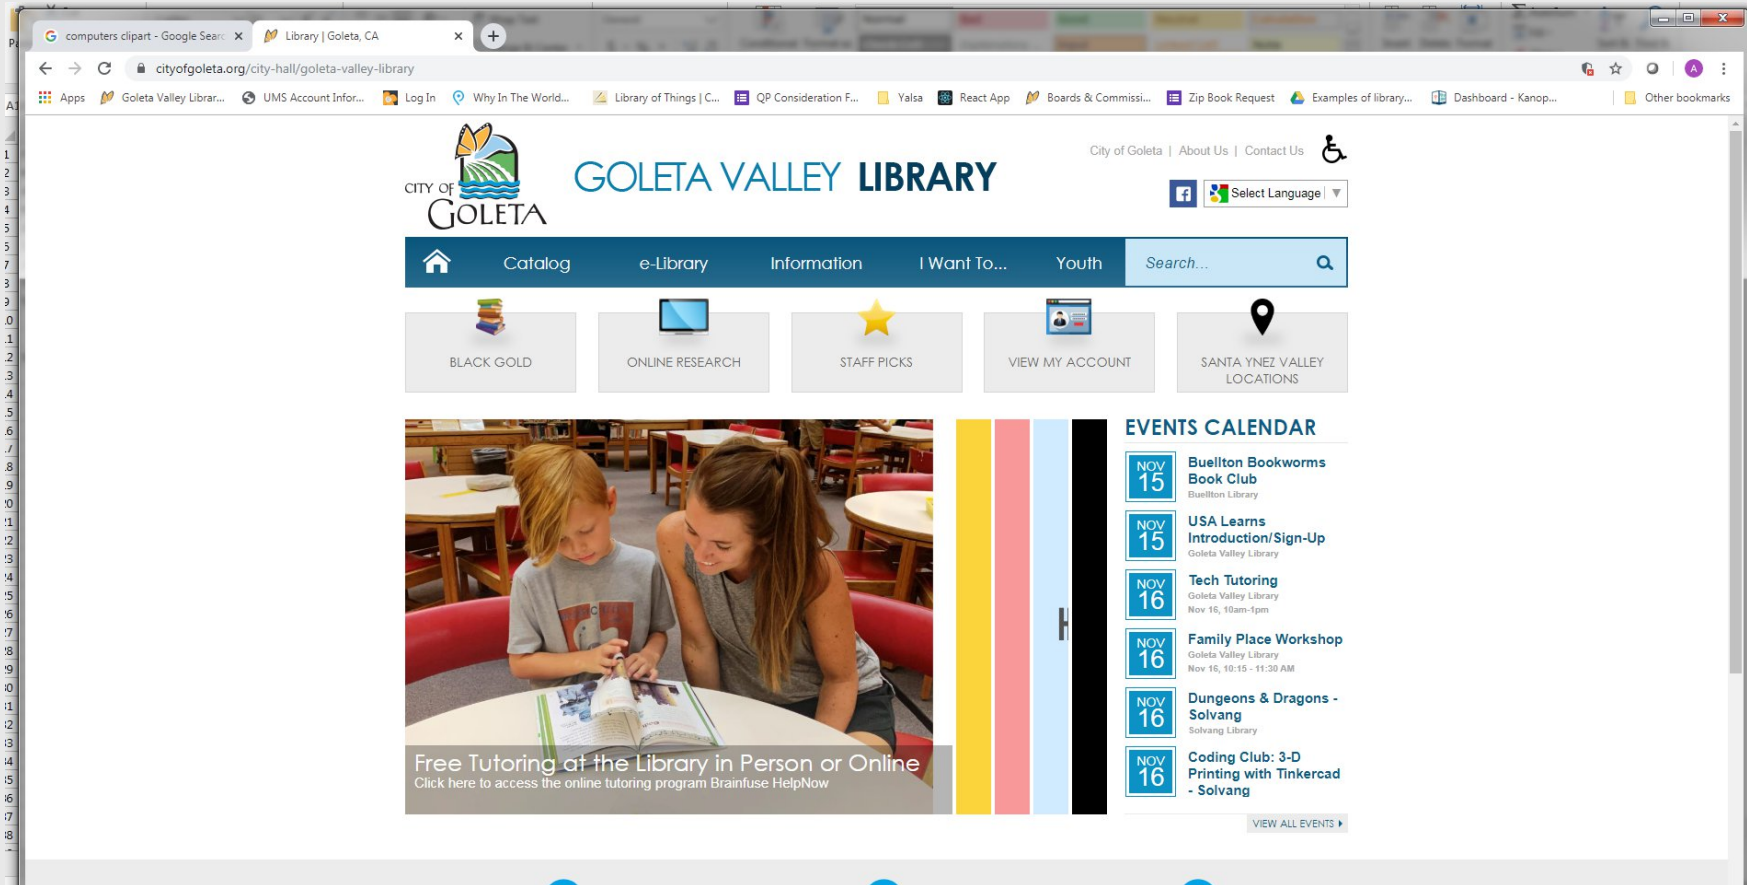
computers clipart - Google Searc ×
Library | Goleta, CA ×

cityofgoleta.org/city-hall/goleta-valley-library

Apps   Goleta Valley Librar...   UMS Account Infor...   Log In   Why In The World...   Library of Things | C...   QP Consideration F...   Yalsa   React App   Boards & Commissi...   Zip Book Request   Examples of library...   Dashboard - Kanop...   Other bookmarks

CITY OF GOLETA

GOLETA VALLEY LIBRARY

City of Goleta | About Us | Contact Us

Select Language

Catalog   e-Library   Information   I Want To...   Youth   Search...

BLACK GOLD   ONLINE RESEARCH   STAFF PICKS   VIEW MY ACCOUNT   SANTA YNEZ VALLEY LOCATIONS

Free Tutoring at the Library in Person or Online
Click here to access the online tutoring program Brainfuse HelpNow

EVENTS CALENDAR

NOV 15 Buellton Bookworms Book Club
Buellton Library

NOV 15 USA Learns Introduction/Sign-Up
Goleta Valley Library

NOV 16 Tech Tutoring
Goleta Valley Library
Nov 16, 10am-1pm

NOV 16 Family Place Workshop
Goleta Valley Library
Nov 16, 10:15 - 11:30 AM

NOV 16 Dungeons & Dragons - Solvang
Solvang Library

NOV 16 Coding Club: 3-D Printing with Tinkercad - Solvang

VIEW ALL EVENTS